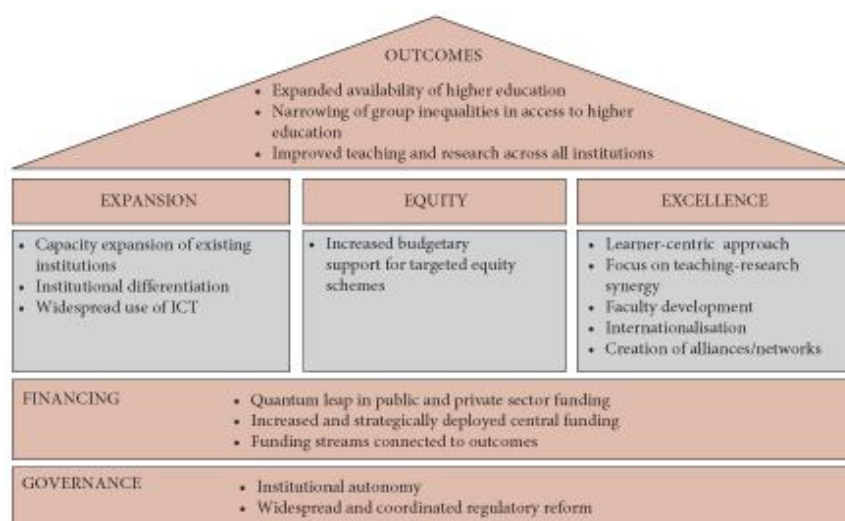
OUTCOMES

• Expanded availability of higher education
• Narrowing of group inequalities in access to higher education
• Improved teaching and research across all institutions

EXPANSION

• Capacity expansion of existing institutions
• Institutional differentiation
• Widespread use of ICT

EQUITY

• Increased budgetary support for targeted equity schemes

EXCELLENCE

• Learner-centric approach
• Focus on teaching-research synergy
• Faculty development
• Internationalisation
• Creation of alliances/networks

FINANCING

• Quantum leap in public and private sector funding
• Increased and strategically deployed central funding
• Funding streams connected to outcomes

GOVERNANCE

• Institutional autonomy
• Widespread and coordinated regulatory reform